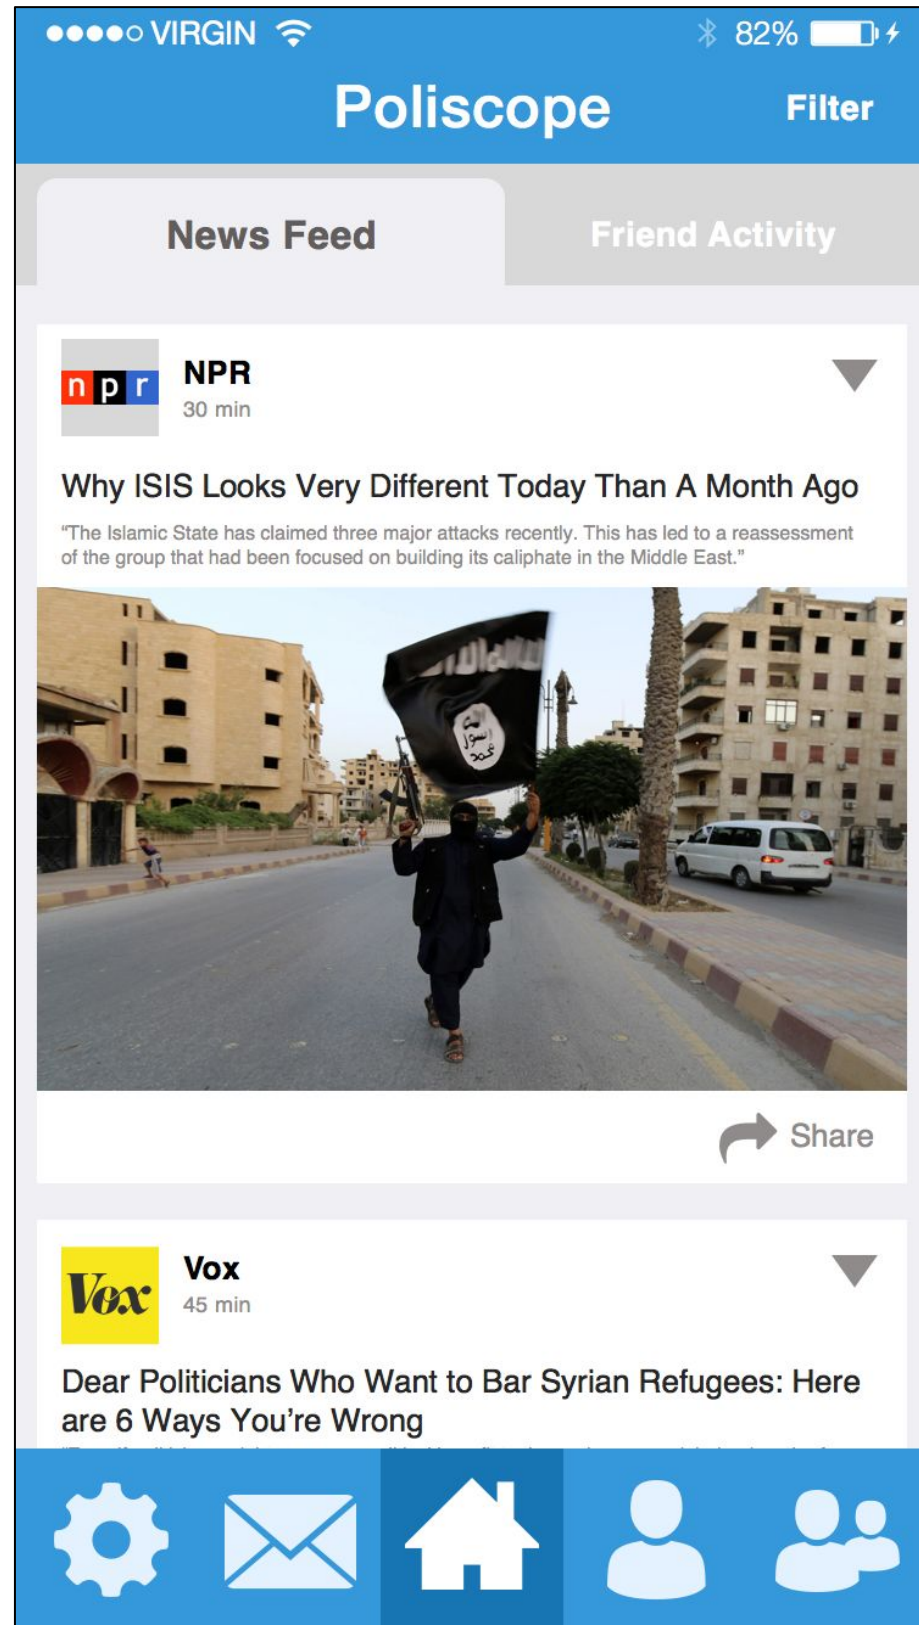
●●●●○ VIRGIN 82%

Poliscope Filter

News Feed Friend Activity

n p r NPR
30 min

Why ISIS Looks Very Different Today Than A Month Ago

"The Islamic State has claimed three major attacks recently. This has led to a reassessment of the group that had been focused on building its caliphate in the Middle East."

Share

Vox Vox
45 min

Dear Politicians Who Want to Bar Syrian Refugees: Here are 6 Ways You're Wrong

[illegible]